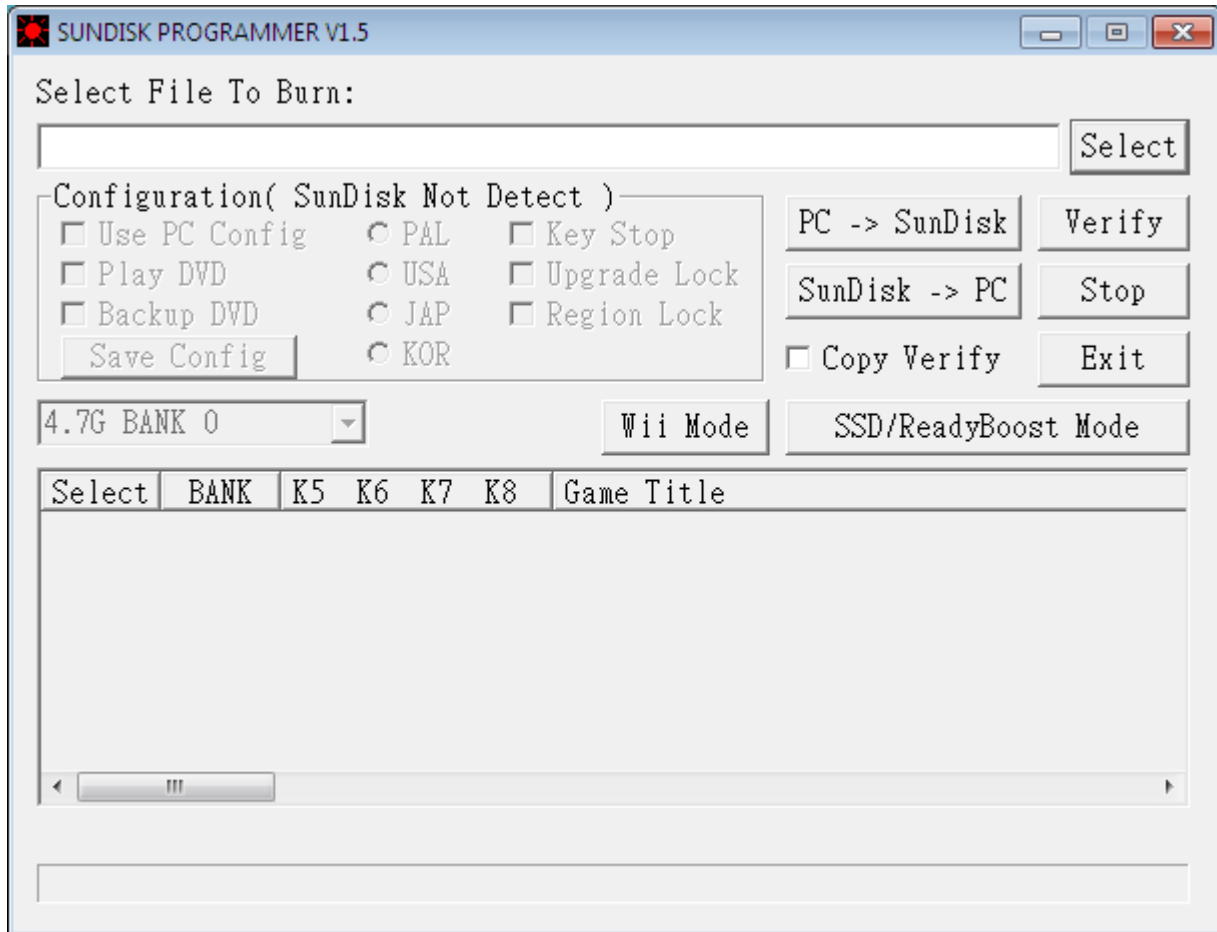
SUNDISK PROGRAMMER V1.5

Select File To Burn:

Select

Configuration( SunDisk Not Detect )

Use PC Config
Play DVD
Backup DVD
Save Config

PAL
USA
JAP
KOR

Key Stop
Upgrade Lock
Region Lock

PC -> SunDisk
Verify
SunDisk -> PC
Stop
Copy Verify
Exit

4.7G BANK 0

Wii Mode
SSD/ReadyBoost Mode

| Select | BANK | K5 K6 K7 K8 | Game Title |
|---|---|---|---|